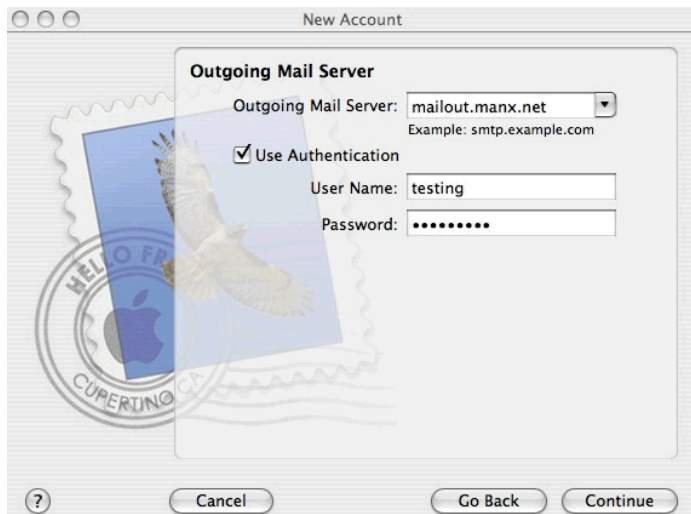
New Account

Outgoing Mail Server

Outgoing Mail Server: mailout.manx.net

Example: smtp.example.com

☑ Use Authentication

User Name: testing

Password: •••••••••

HELLO FR

CUPERTINO CA

?

Cancel

Go Back

Continue